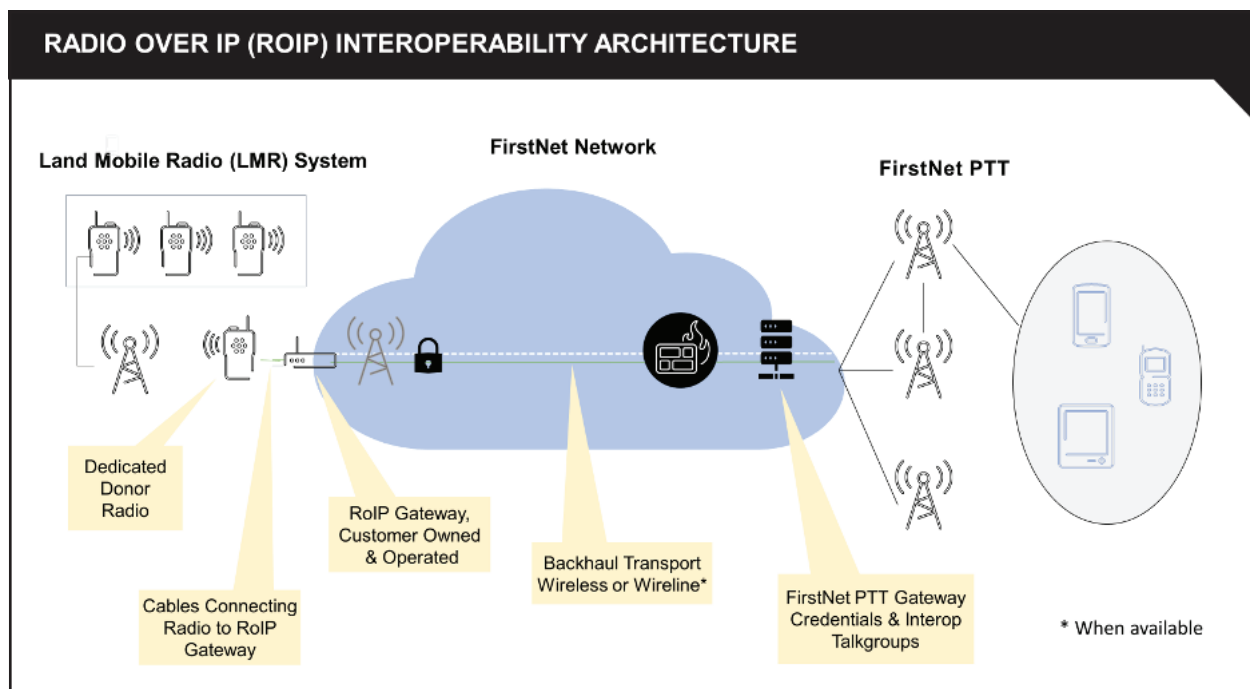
RADIO OVER IP (ROIP) INTEROPERABILITY ARCHITECTURE

Land Mobile Radio (LMR) System

FirstNet Network

FirstNet PTT

Dedicated Donor Radio

RoIP Gateway, Customer Owned & Operated

Backhaul Transport Wireless or Wireline*

FirstNet PTT Gateway Credentials & Interop Talkgroups

Cables Connecting Radio to RoIP Gateway

* When available